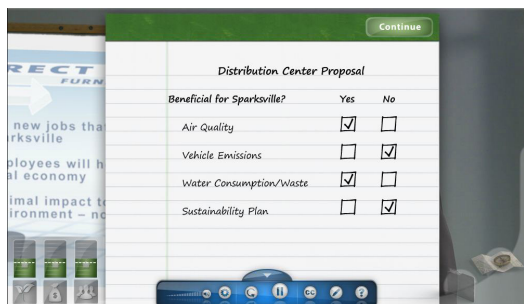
Continue

Distribution Center Proposal

| Beneficial for Sparksville? | Yes | No |
|---|---|---|
| Air Quality | ☑ | ☐ |
| Vehicle Emissions | ☐ | ☑ |
| Water Consumption/Waste | ☑ | ☐ |
| Sustainability Plan | ☐ | ☑ |

RECT
FURN
new jobs tha
rksville
ployees will h
al economy
imal impact t
ironment – n